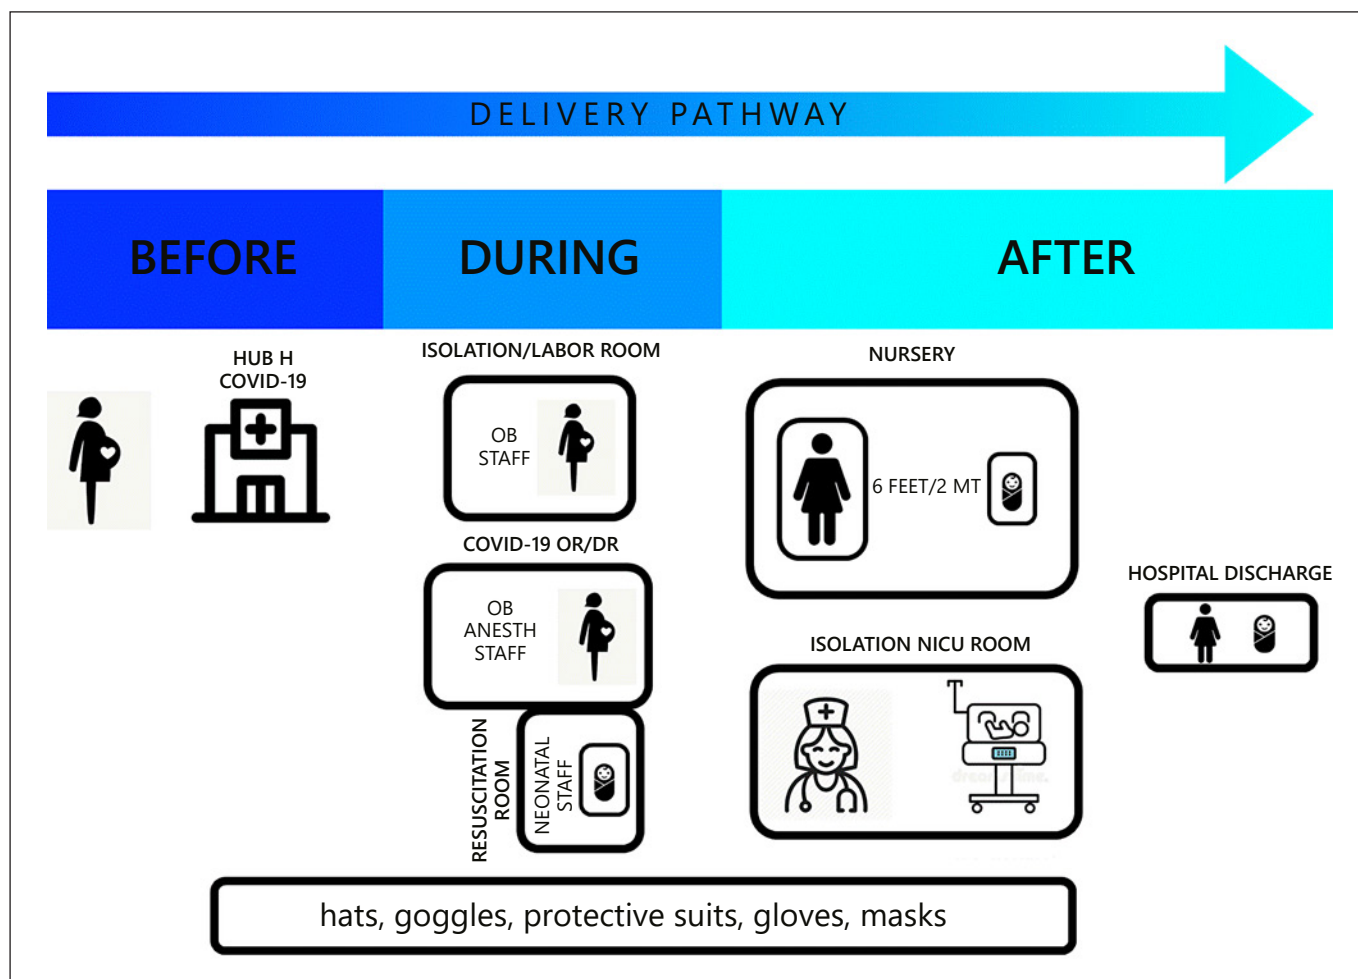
DELIVERY PATHWAY

BEFORE

DURING

AFTER

HUB H
COVID-19

ISOLATION/LABOR ROOM

OB
STAFF

COVID-19 OR/DR

OB
ANESTH
STAFF

RESUSCITATION ROOM

NEONATAL STAFF

NURSERY

6 FEET/2 MT

HOSPITAL DISCHARGE

ISOLATION NICU ROOM

hats, goggles, protective suits, gloves, masks